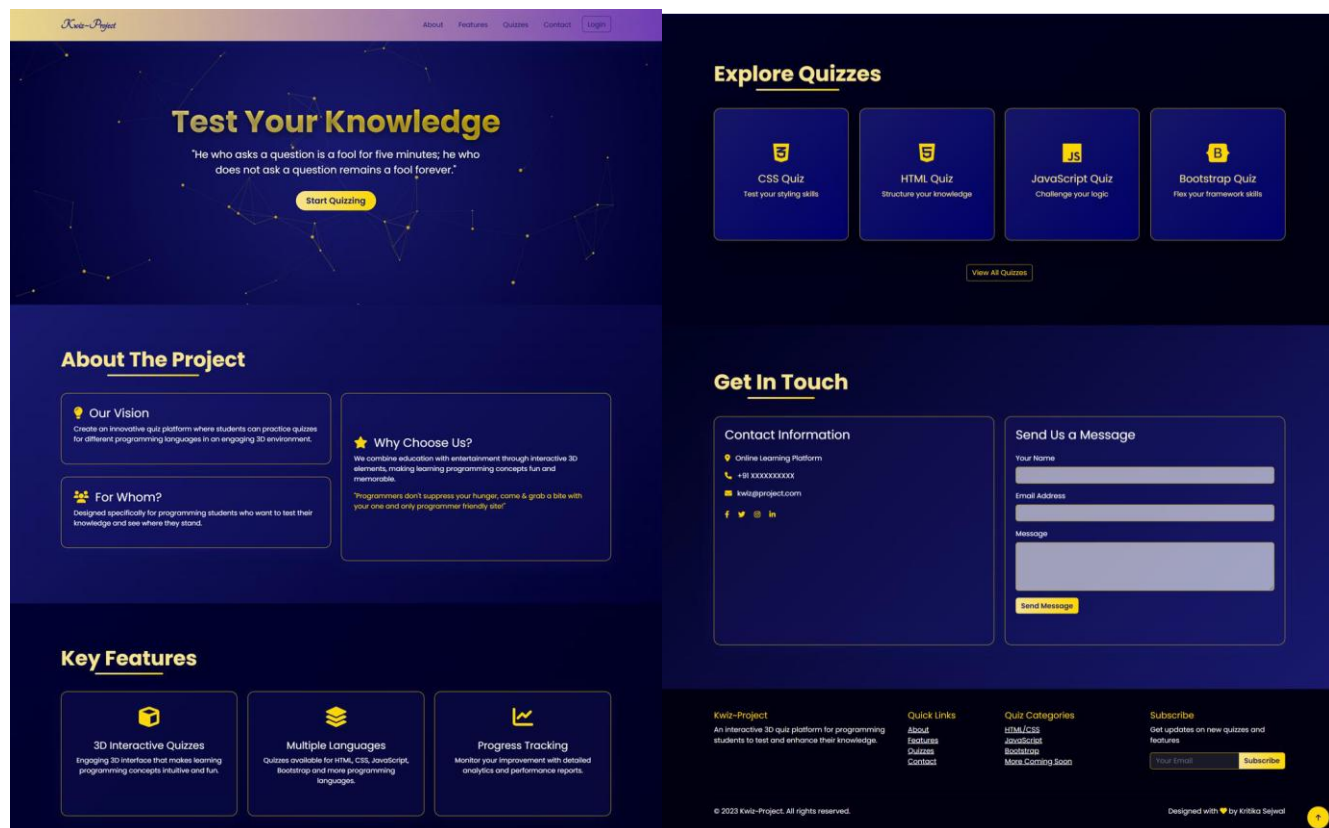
Kwiz-Project

About Features Quizzes Contact Login

Test Your Knowledge

"He who asks a question is a fool for five minutes; he who does not ask a question remains a fool forever."

Start Quizzing

About The Project

Our Vision

Create an innovative quiz platform where students can practice quizzes for different programming languages in an engaging 3D environment.

For Whom?

Designed specifically for programming students who want to test their knowledge and see where they stand.

Why Choose Us?

We combine education with entertainment through interactive 3D elements, making learning programming concepts fun and memorable.

"Programmers don't suppress your hunger, come & grab a bite with your one and only programmer friendly site!"

Key Features

3D Interactive Quizzes

Engaging 3D interface that makes learning programming concepts intuitive and fun.

Multiple Languages

Quizzes available for HTML, CSS, JavaScript, Bootstrap and more programming languages.

Progress Tracking

Monitor your improvement with detailed analytics and performance reports.

Explore Quizzes

CSS Quiz
Test your styling skills

HTML Quiz
Structure your knowledge

JS
JavaScript Quiz
Challenge your logic

B
Bootstrap Quiz
Flex your framework skills

View All Quizzes

Get In Touch

Contact Information

Online Learning Platform
+91 XXXXXXXXXX
kwiz@project.com

Send Us a Message

Your Name

Email Address

Message

Send Message

Kwiz-Project
An interactive 3D quiz platform for programming students to test and enhance their knowledge.

Quick Links
About
Features
Quizzes
Contact

Quiz Categories
HTML/CSS
JavaScript
Bootstrap
More Coming Soon

Subscribe
Get updates on new quizzes and features

Your Email
Subscribe

© 2023 Kwiz-Project. All rights reserved.

Designed with ♥ by Kritika Sejwal